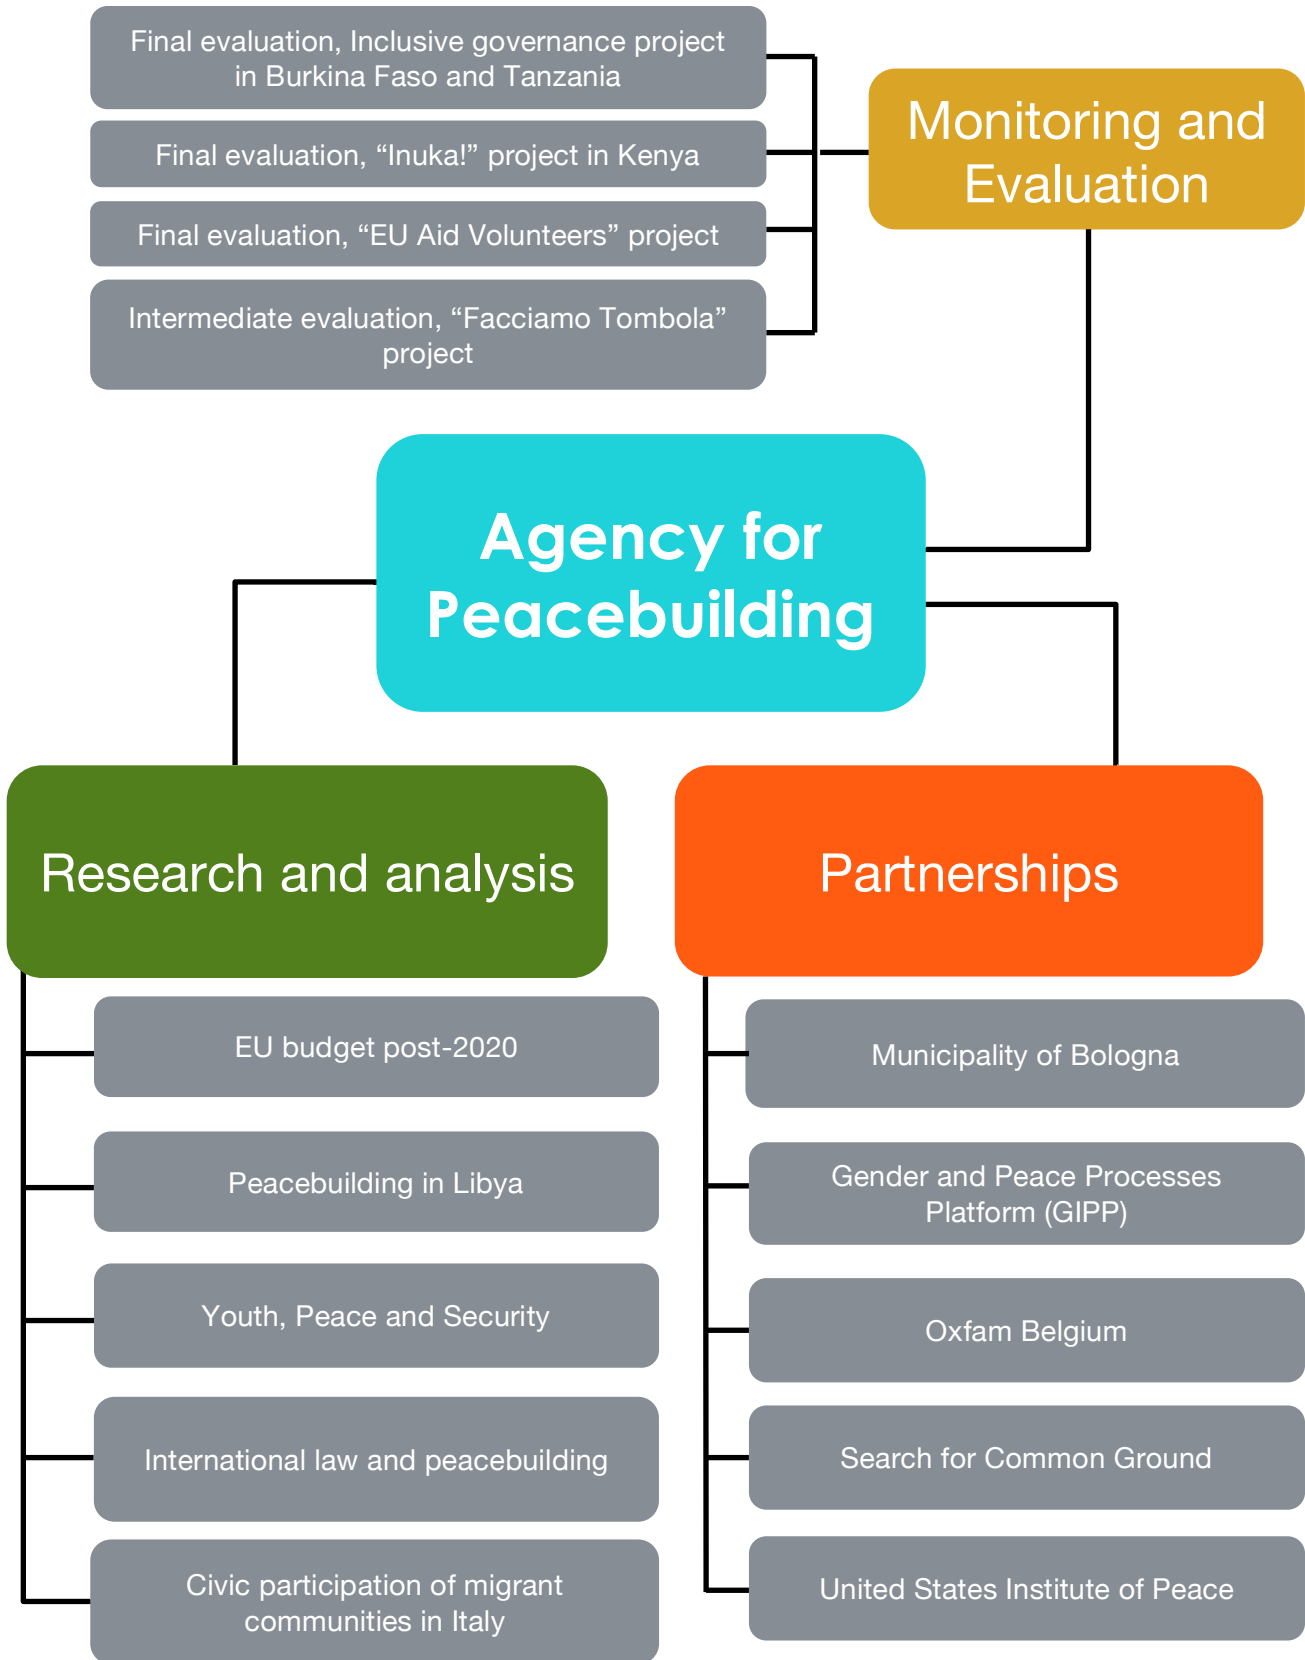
Final evaluation, Inclusive governance project in Burkina Faso and Tanzania

Final evaluation, “Inuka!” project in Kenya

Final evaluation, “EU Aid Volunteers” project

Intermediate evaluation, “Facciamo Tombola” project

Monitoring and Evaluation

Agency for Peacebuilding

Research and analysis

Partnerships

EU budget post-2020

Peacebuilding in Libya

Youth, Peace and Security

International law and peacebuilding

Civic participation of migrant communities in Italy

Municipality of Bologna

Gender and Peace Processes Platform (GIPP)

Oxfam Belgium

Search for Common Ground

United States Institute of Peace